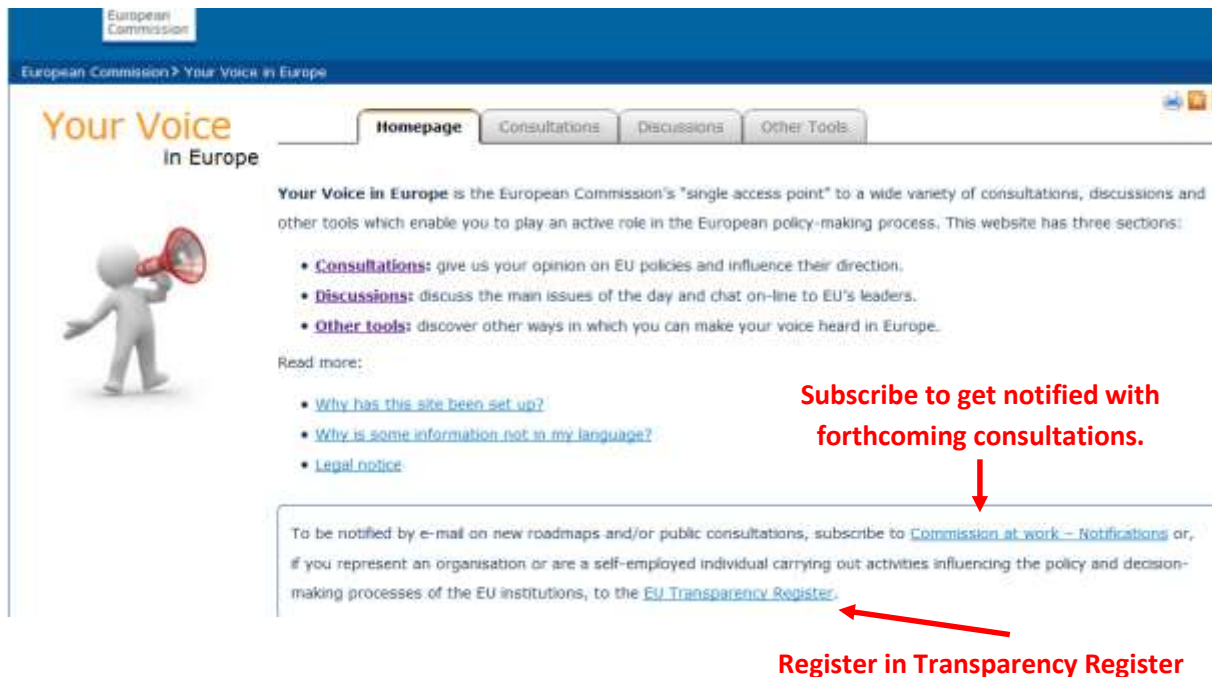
European Commission

European Commission > Your Voice in Europe

Your Voice in Europe

Homepage | Consultations | Discussions | Other Tools

**Your Voice in Europe** is the European Commission's "single access point" to a wide variety of consultations, discussions and other tools which enable you to play an active role in the European policy-making process. This website has three sections:

- **Consultations:** give us your opinion on EU policies and influence their direction.
- **Discussions:** discuss the main issues of the day and chat on-line to EU's leaders.
- **Other tools:** discover other ways in which you can make your voice heard in Europe.

Read more:

- Why has this site been set up?
- Why is some information not in my language?
- Legal notice

Subscribe to get notified with forthcoming consultations.

To be notified by e-mail on new roadmaps and/or public consultations, subscribe to Commission at work – Notifications or, if you represent an organisation or are a self-employed individual carrying out activities influencing the policy and decision-making processes of the EU institutions, to the EU Transparency Register.

Register in Transparency Register